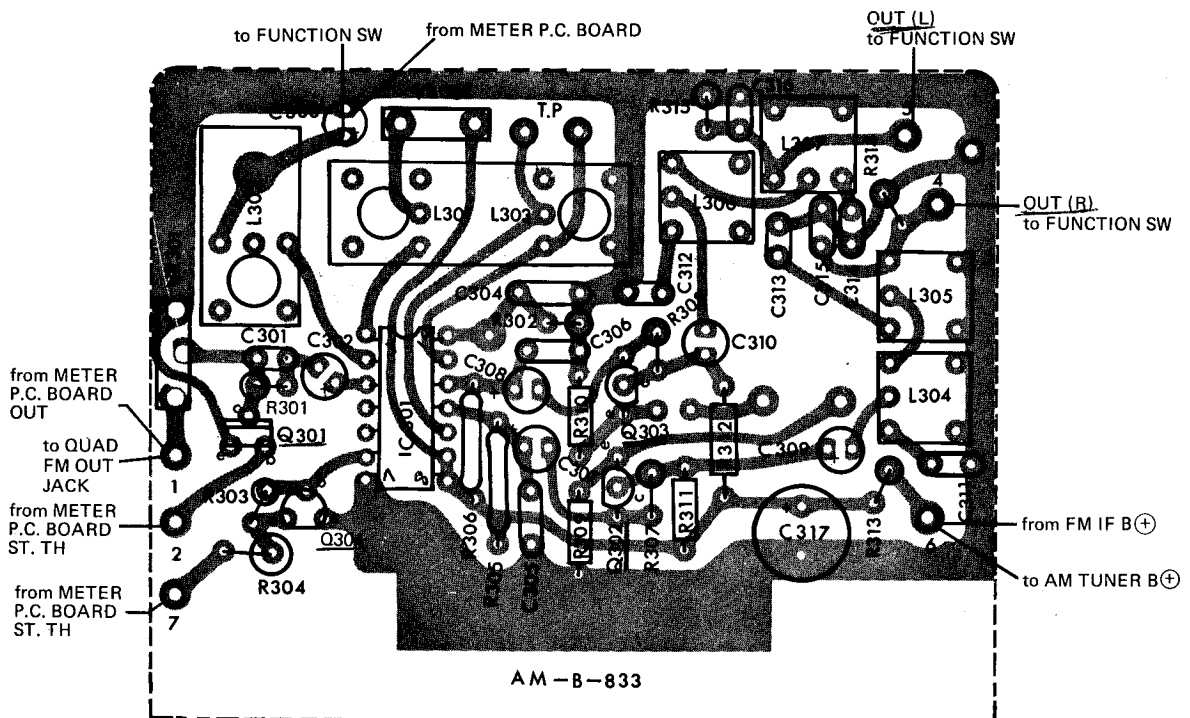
to FUNCTION SW
from METER P.C. BOARD
OUT (L)
to FUNCTION SW
C30
T.P
R315
C316
L307
R31
3
4
OUT (R)
to FUNCTION SW
L30
L30
L303
L306
C312
C313
C315
R31
L305
C304
R302
C306
R30
C310
C301
C302
C308
from METER P.C. BOARD OUT
R301
R310
Q303
L304
to QUAD FM OUT JACK
Q301
IC301
R312
C309
C30
1
R303
R311
C317
R313
C311
from METER P.C. BOARD ST. TH
2
Q30
R306
R30
Q302
R307
6
from FM IF B$\oplus$
R304
R305
C303
to AM TUNER B$\oplus$
from METER P.C. BOARD ST. TH
7
AM-B-833